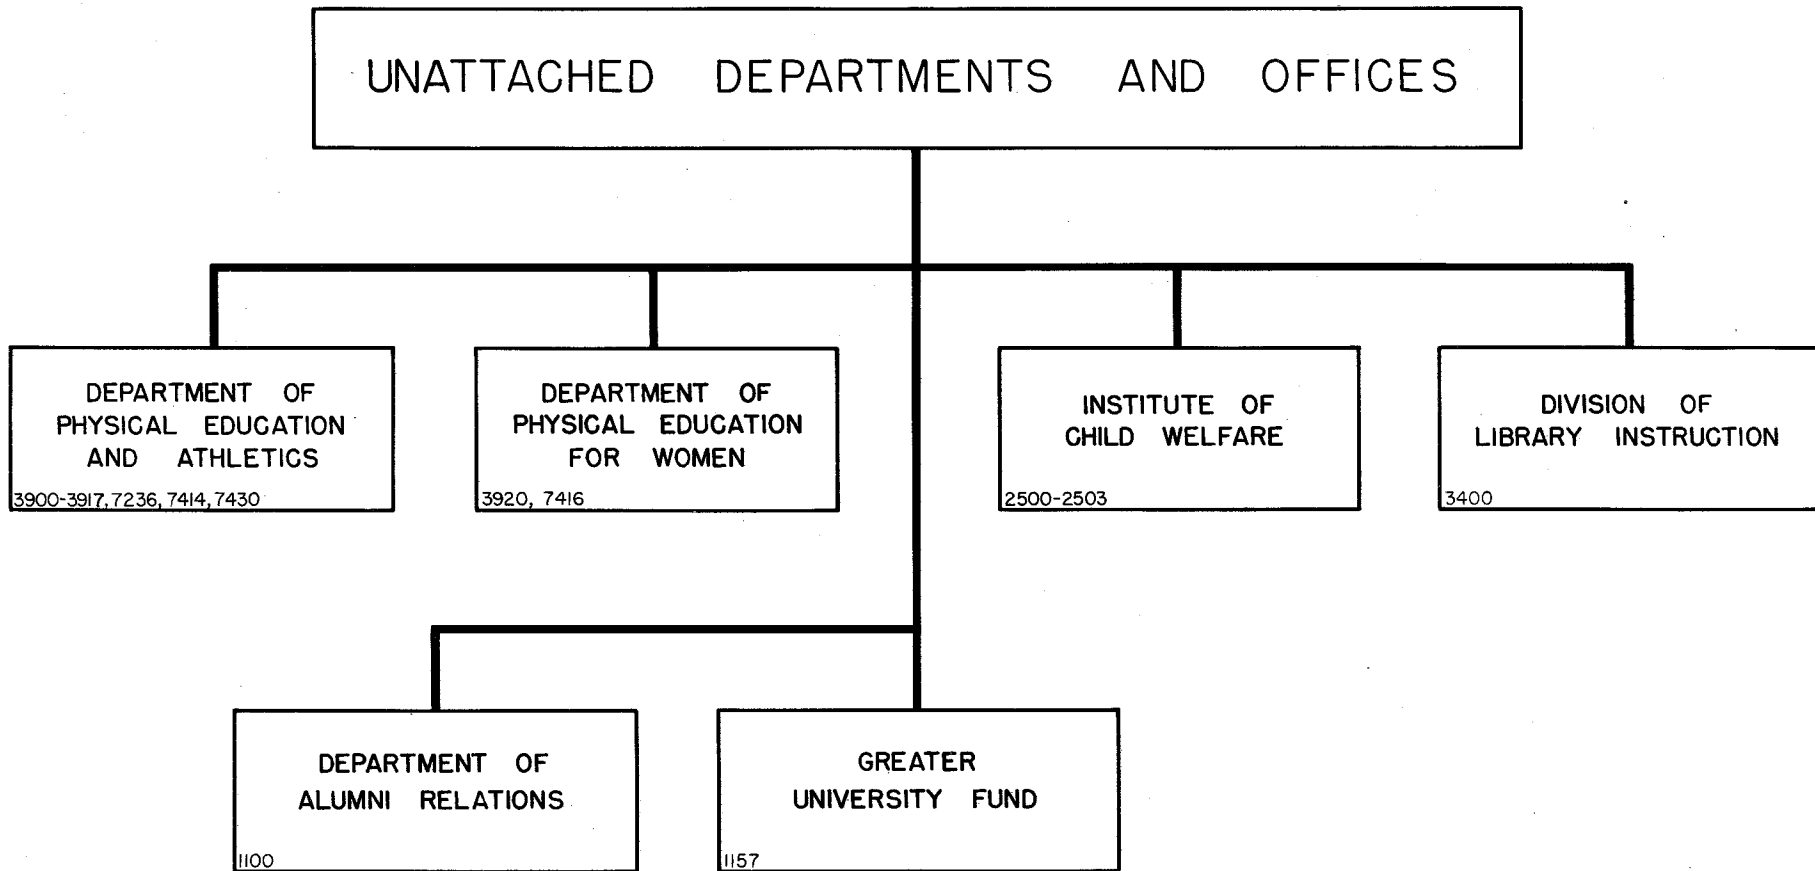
UNATTACHED DEPARTMENTS AND OFFICES

DEPARTMENT OF PHYSICAL EDUCATION AND ATHLETICS
3900-3917, 7236, 7414, 7430

DEPARTMENT OF PHYSICAL EDUCATION FOR WOMEN
3920, 7416

INSTITUTE OF CHILD WELFARE
2500-2503

DIVISION OF LIBRARY INSTRUCTION
3400

DEPARTMENT OF ALUMNI RELATIONS
1100

GREATER UNIVERSITY FUND
1157